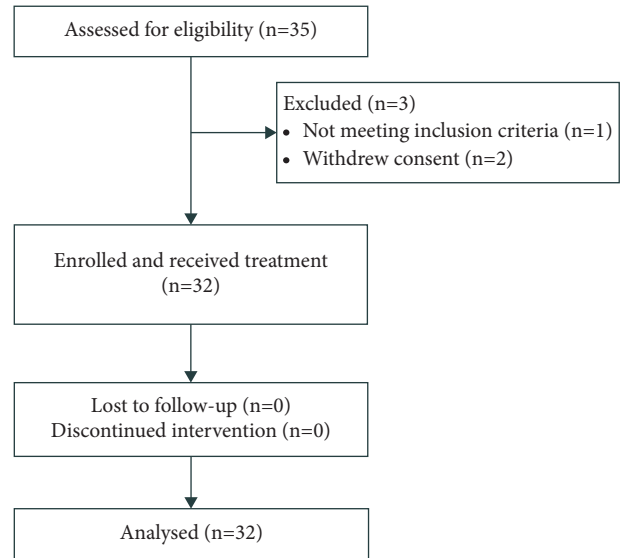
Assessed for eligibility (n=35)

Excluded (n=3)
• Not meeting inclusion criteria (n=1)
• Withdrew consent (n=2)

Enrolled and received treatment (n=32)

Lost to follow-up (n=0)
Discontinued intervention (n=0)

Analysed (n=32)